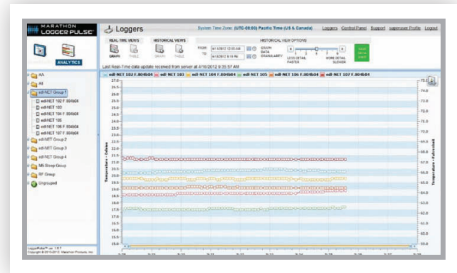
MARATHON LOGGER PULSE

Loggers

System Time Zone: (UTC-08:00) Pacific Time (US & Canada)

Loggers Control Panel Support Update Profile Logout

ANALYTICS

REAL TIME VIEWS

HISTORICAL VIEWS

HISTORICAL VIEW OPTIONS

FROM

TO

LESS DETAIL FASTER

MORE DETAIL SLOWER

Last Hour

All

edit RET Group 1

edit RET Group 2

edit RET Group 3

edit RET Group 4

Ungrouped

Temperature - Celsius

Temperature - Fahrenheit

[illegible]